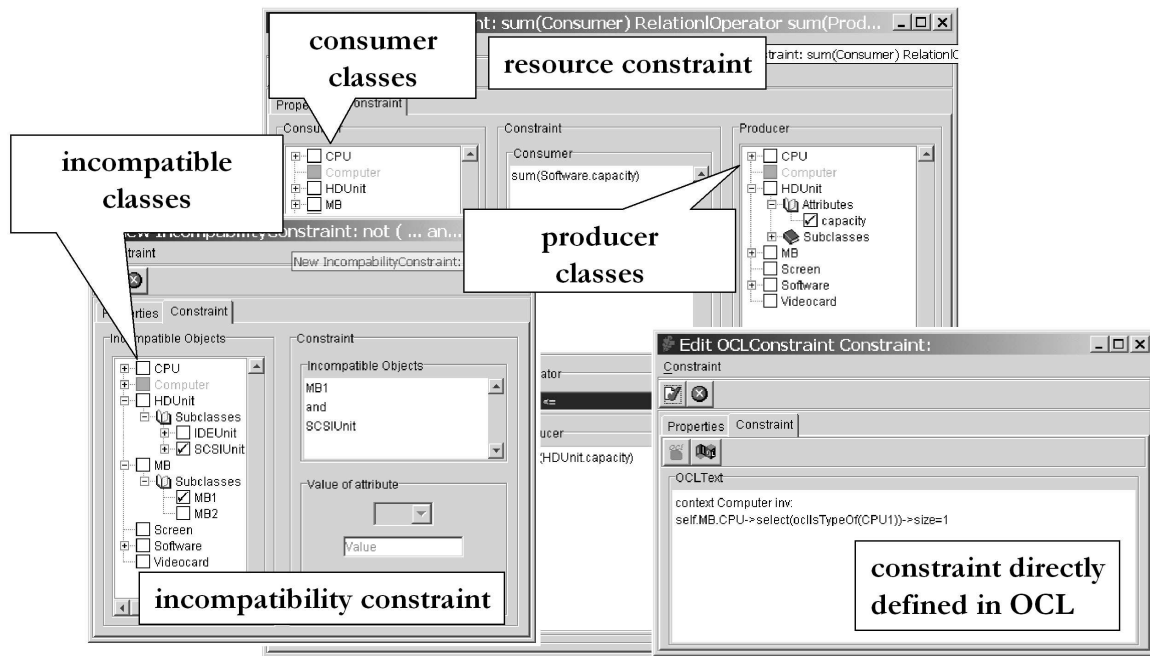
consumer classes

t: sum(Consumer) RelationlOperator sum(Prod...

resource constraint

traint: sum(Consumer) RelationlO

Prope onstraint

Consumer

CPU
Computer
HDUnit
MB

Constraint

Consumer

sum(Software.capacity)

Producer

CPU
Computer
HDUnit
Attributes
capacity
Subclasses
MB
Screen
Software
Videocard

incompatible classes

New IncompatibilityConstraint: not ( ... an...

straint

New IncompatibilityConstraint:

producer classes

Properties Constraint

Incompatible Objects

CPU
Computer
HDUnit
Subclasses
IDEUnit
SCSIUnit
MB
Subclasses
MB1
MB2
Screen
Software
Videocard

Constraint

Incompatible Objects

MB1
and
SCSIUnit

Value of attribute

Value

incompatibility constraint

rator

<=

ucer

(HDUnit.capacity)

Edit OCLConstraint Constraint:

Constraint

Properties Constraint

OCLText

context Computer inv:
self.MB.CPU->select(oclIsTypeOf(CPU1))->size=1

constraint directly defined in OCL